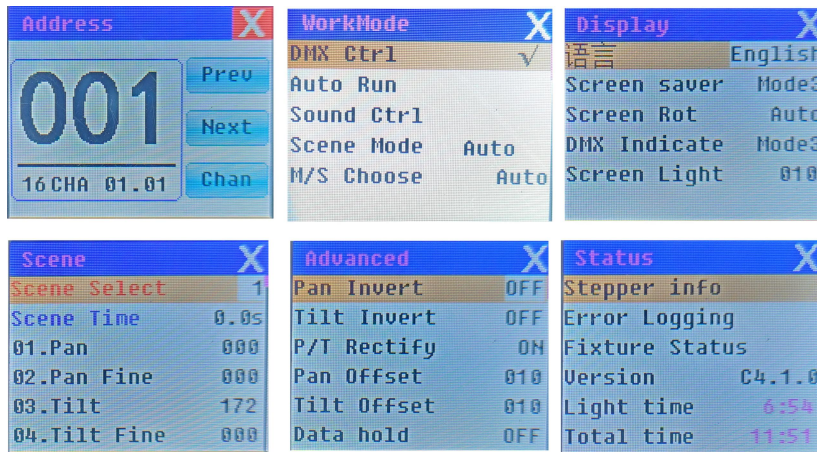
Address X
001
16CHA 01.01
Prev
Next
Chan

WorkMode X
DMX Ctrl √
Auto Run
Sound Ctrl
Scene Mode Auto
M/S Choose Auto

Display X
语言 English
Screen saver Mode3
Screen Rot Auto
DMX Indicate Mode3
Screen Light 010

Scene X
Scene Select 1
Scene Time 0.0s
01.Pan 000
02.Pan Fine 000
03.Tilt 172
04.Tilt Fine 000

Advanced X
Pan Invert OFF
Tilt Invert OFF
P/T Rectify ON
Pan Offset 010
Tilt Offset 010
Data hold OFF

Status X
Stepper info
Error Logging
Fixture Status
Version C4.1.0
Light time 6:54
Total time 11:51